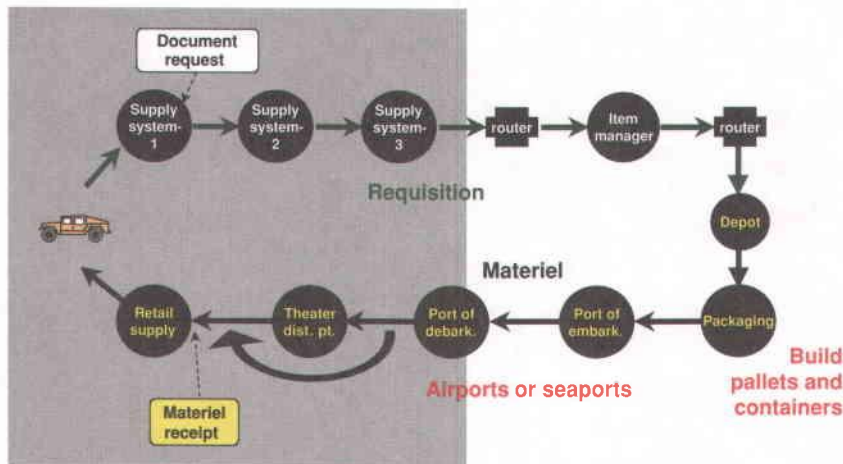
Document request

Supply system-1

Supply system-2

Supply system-3

router

Item manager

router

Requisition

Depot

Materiel

Retail supply

Theater dist. pt.

Port of debark.

Port of embark.

Packaging

Airports or seaports

Build pallets and containers

Materiel receipt